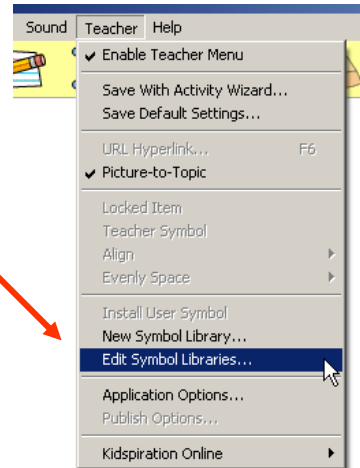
Sound Teacher Help

✔ Enable Teacher Menu

Save With Activity Wizard...
Save Default Settings...

URL Hyperlink... F6
✔ Picture-to-Topic

Locked Item
Teacher Symbol
Align
Evenly Space

Install User Symbol
New Symbol Library...
Edit Symbol Libraries...

Application Options...
Publish Options...

Kidspiration Online